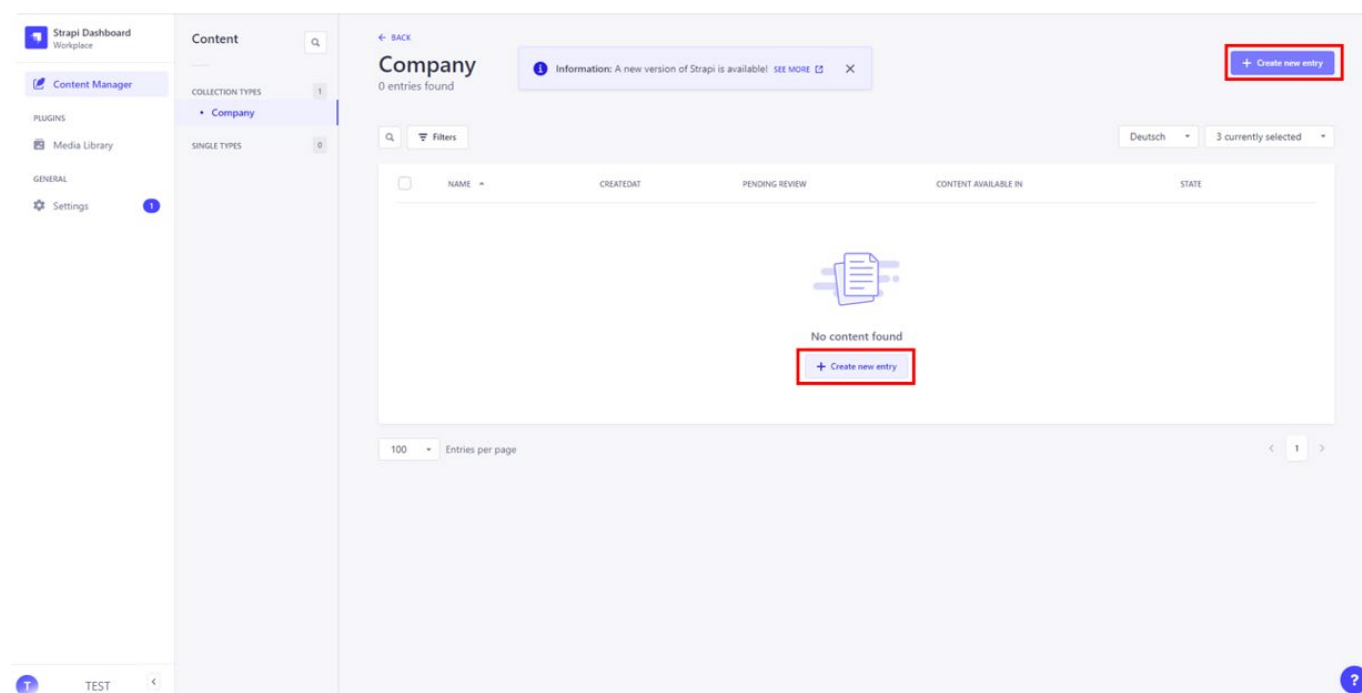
Strapi Dashboard
Workplace

Content Manager

PLUGINS

Media Library

GENERAL

Settings 1

T TEST

Content

COLLECTION TYPES 1

• Company

SINGLE TYPES 0

← BACK

Company
0 entries found

Information: A new version of Strapi is available! SEE MORE ×

+ Create new entry

Filters

Deutsch

3 currently selected

| NAME ▲ | CREATEDAT | PENDING REVIEW | CONTENT AVAILABLE IN | STATE |
|---|---|---|---|---|

No content found

+ Create new entry

100 Entries per page

< 1 >

?